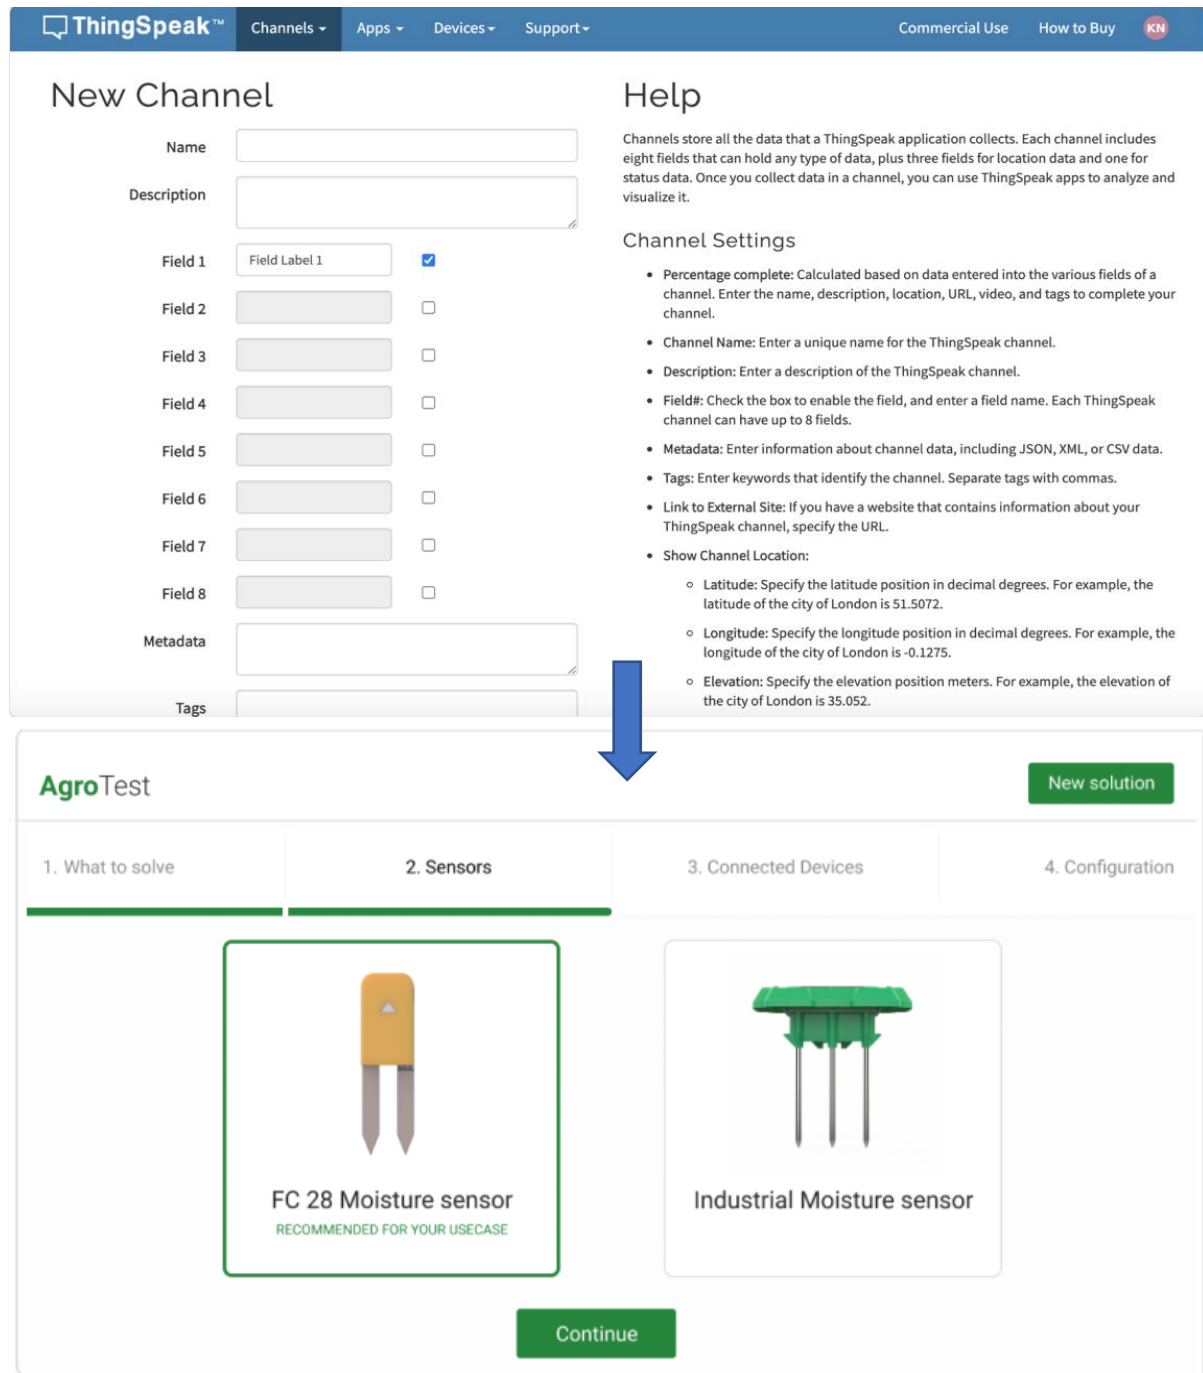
ThingSpeak™ Channels ▾ Apps ▾ Devices ▾ Support ▾ Commercial Use How to Buy KN

New Channel

Name

Description

Field 1 Field Label 1

Field 2

Field 3

Field 4

Field 5

Field 6

Field 7

Field 8

Metadata

Tags

Help

Channels store all the data that a ThingSpeak application collects. Each channel includes eight fields that can hold any type of data, plus three fields for location data and one for status data. Once you collect data in a channel, you can use ThingSpeak apps to analyze and visualize it.

Channel Settings

- Percentage complete: Calculated based on data entered into the various fields of a channel. Enter the name, description, location, URL, video, and tags to complete your channel.
- Channel Name: Enter a unique name for the ThingSpeak channel.
- Description: Enter a description of the ThingSpeak channel.
- Field#: Check the box to enable the field, and enter a field name. Each ThingSpeak channel can have up to 8 fields.
- Metadata: Enter information about channel data, including JSON, XML, or CSV data.
- Tags: Enter keywords that identify the channel. Separate tags with commas.
- Link to External Site: If you have a website that contains information about your ThingSpeak channel, specify the URL.
- Show Channel Location:
  - Latitude: Specify the latitude position in decimal degrees. For example, the latitude of the city of London is 51.5072.
  - Longitude: Specify the longitude position in decimal degrees. For example, the longitude of the city of London is -0.1275.
  - Elevation: Specify the elevation position meters. For example, the elevation of the city of London is 35.052.

AgroTest New solution

1. What to solve 2. Sensors 3. Connected Devices 4. Configuration

FC 28 Moisture sensor
RECOMMENDED FOR YOUR USECASE

Industrial Moisture sensor

Continue